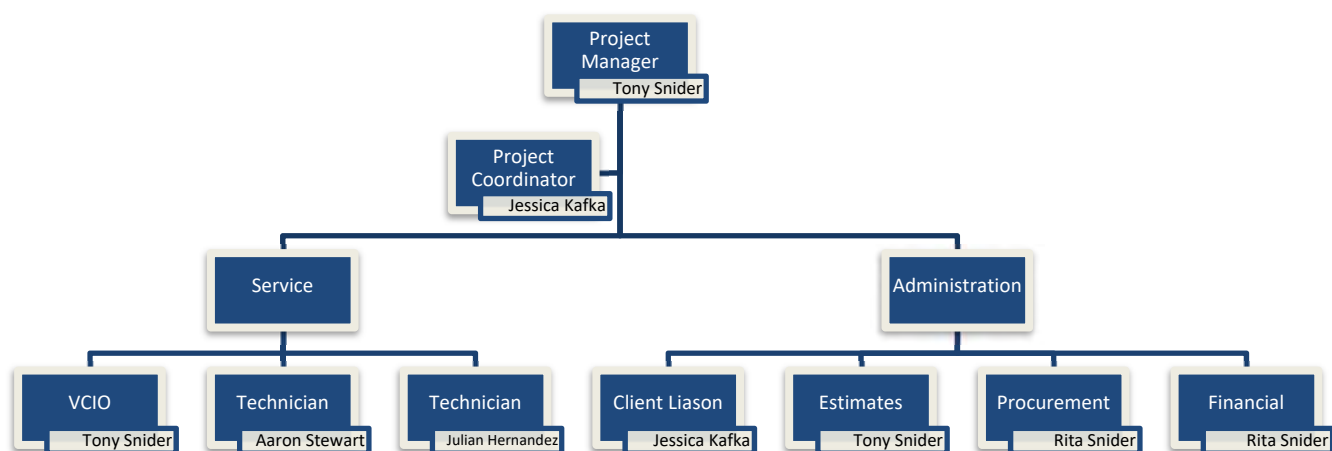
Project Manager
Tony Snider

Project Coordinator
Jessica Kafka

Service

Administration

VCIO
Tony Snider

Technician
Aaron Stewart

Technician
Julian Hernandez

Client Liason
Jessica Kafka

Estimates
Tony Snider

Procurement
Rita Snider

Financial
Rita Snider